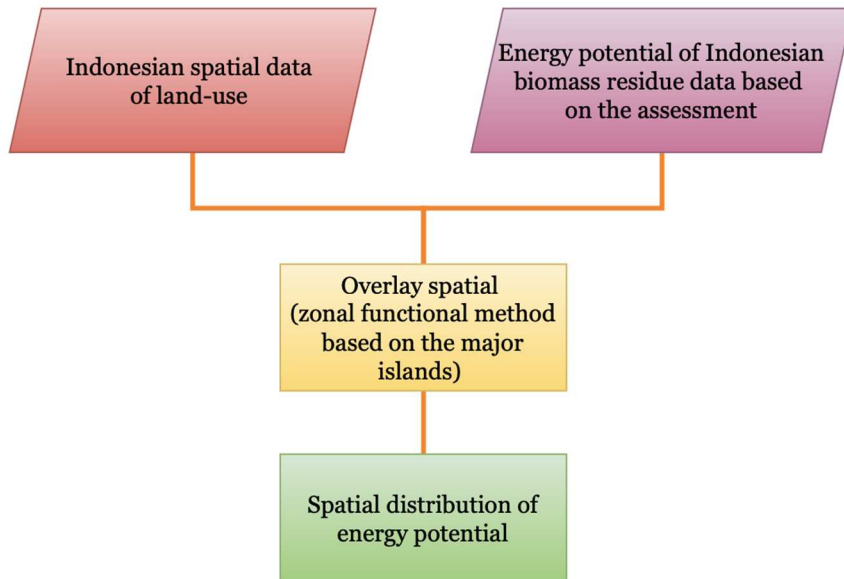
Indonesian spatial data of land-use

Energy potential of Indonesian biomass residue data based on the assessment

Overlay spatial (zonal functional method based on the major islands)

Spatial distribution of energy potential